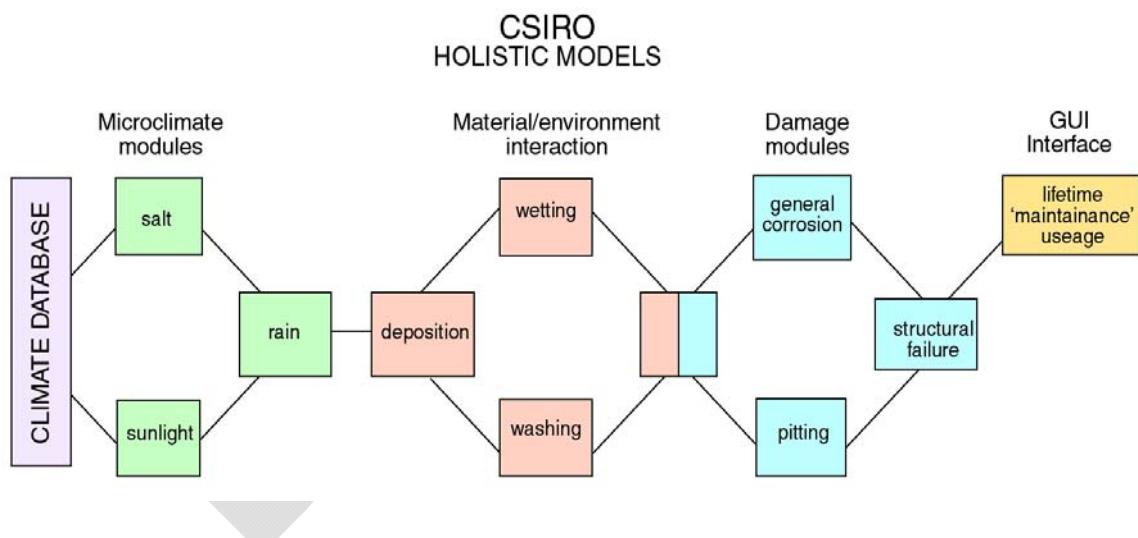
CSIRO
HOLISTIC MODELS

Microclimate modules

Material/environment interaction

Damage modules

GUI Interface

CLIMATE DATABASE

salt

sunlight

rain

deposition

wetting

washing

general corrosion

pitting

structural failure

lifetime 'maintainance' useage